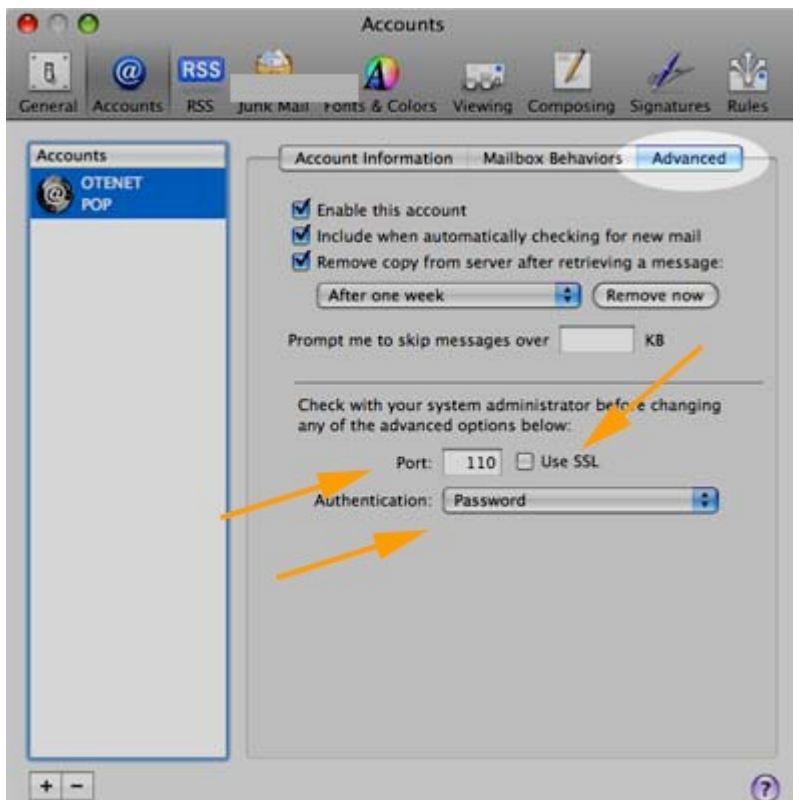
Accounts

General Accounts RSS Junk Mail Fonts & Colors Viewing Composing Signatures Rules

RSS

Accounts

OTENET
POP

Account Information | Mailbox Behaviors | Advanced

Enable this account

Include when automatically checking for new mail

Remove copy from server after retrieving a message:

After one week

Remove now

Prompt me to skip messages over KB

Check with your system administrator before changing any of the advanced options below:

Port: 110 Use SSL

Authentication: Password

+ −

?